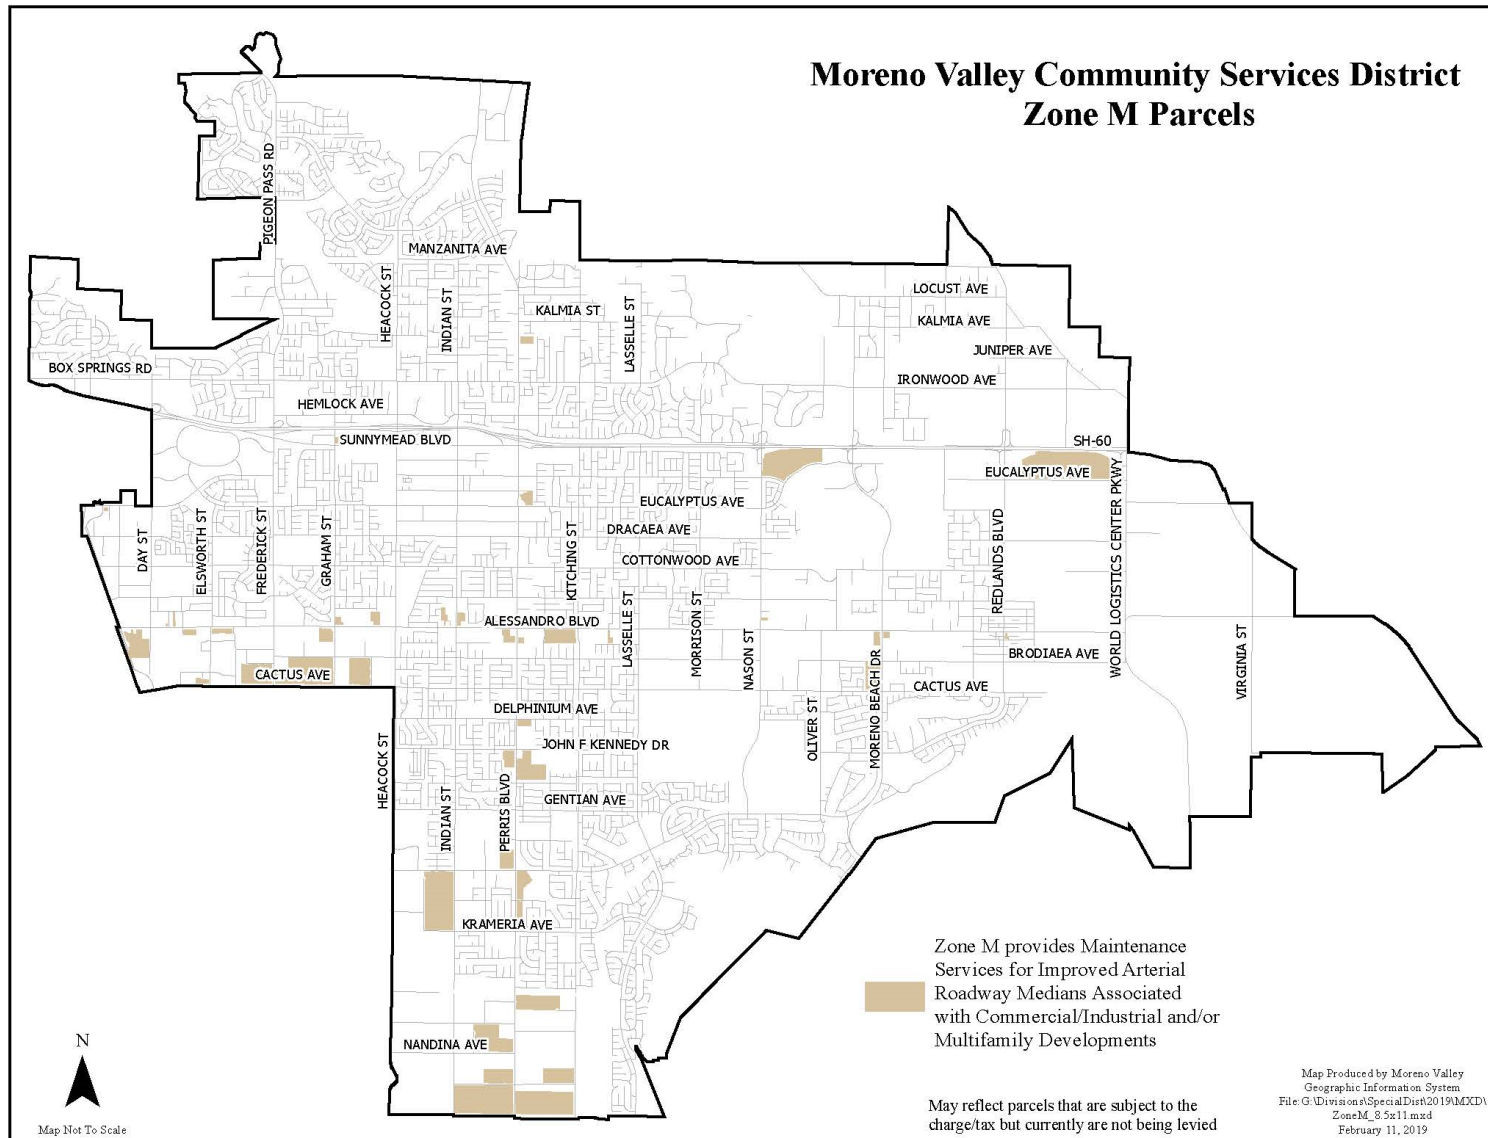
Moreno Valley Community Services District
Zone M Parcels

PIGEON PASS RD
MANZANITA AVE
HEACOCK ST
INDIAN ST
KALMIA ST
LASSELLE ST
LOCUST AVE
KALMIA AVE
JUNIPER AVE
IRONWOOD AVE
BOX SPRINGS RD
HEMLOCK AVE
SUNNYMEAD BLVD
SH-60
EUCALYPTUS AVE
EUCALYPTUS AVE
DRACAEA AVE
COTTONWOOD AVE
DAY ST
ELSWORTH ST
FREDERICK ST
GRAHAM ST
KITCHING ST
REDLANDS BLVD
WORLD LOGISTICS CENTER PKWY
ALESSANDRO BLVD
LASSELLE ST
MORRISON ST
NASON ST
VIRGINIA ST
BRODIAEA AVE
CACTUS AVE
MORENO BEACH DR
CACTUS AVE
DELPHINIUM AVE
OLIVER ST
JOHN F KENNEDY DR
HEACOCK ST
INDIAN ST
PERRIS BLVD
GENTIAN AVE
KRAMERIA AVE
NANDINA AVE

Zone M provides Maintenance Services for Improved Arterial Roadway Medians Associated with Commercial/Industrial and/or Multifamily Developments

N
Map Not To Scale

May reflect parcels that are subject to the charge/tax but currently are not being levied

Map Produced by Moreno Valley Geographic Information System
File:G:\Divisions\SpecialDist\2019\MXD\ZoneM_8.5x11.mxd
February 11, 2019